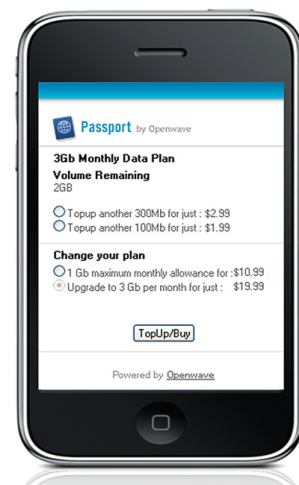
Passport by Openwave

3Gb Monthly Data Plan

Volume Remaining
2GB

Topup another 300Mb for just : 2.99
Topup another 100Mb for just : $1.99

Change your plan
1 Gb maximum monthly allowance for :$10.99
Upgrade to 3 Gb per month for just : $19.99

TopUp/Buy

Powered by Openwave